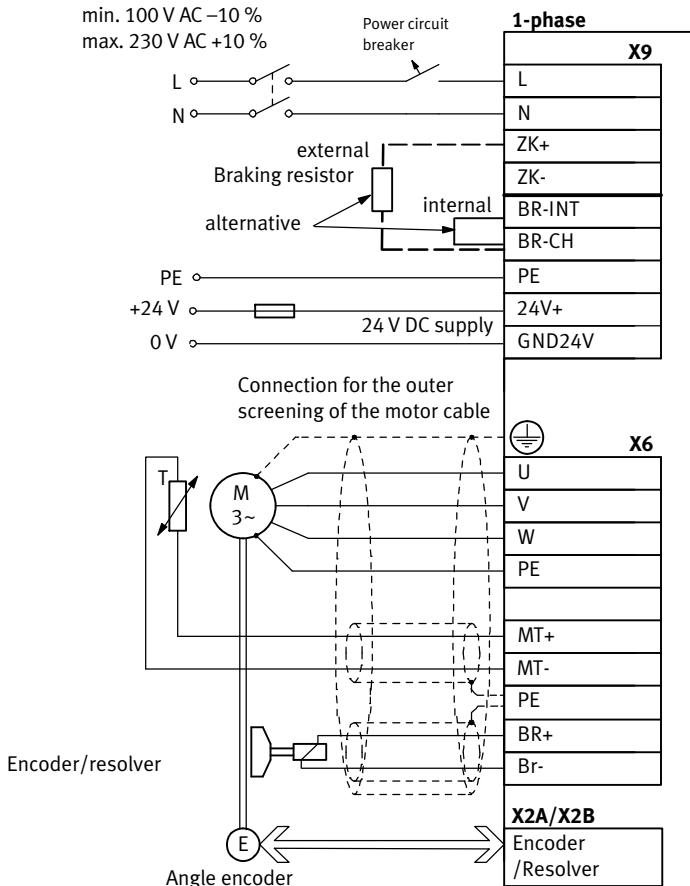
min. 100 V AC –10 %
max. 230 V AC +10 %

Power circuit breaker

1-phase

X9

L
N
ZK+
ZK-
BR-INT
BR-CH
PE
24V+
GND24V

L
N

external
Braking resistor

internal

alternative

PE
+24 V
0 V

24 V DC supply

Connection for the outer screening of the motor cable

X6

U
V
W
PE

MT+
MT-
PE
BR+
Br-

T

M
3~

Encoder/resolver

X2A/X2B
Encoder
/Resolver

E

Angle encoder